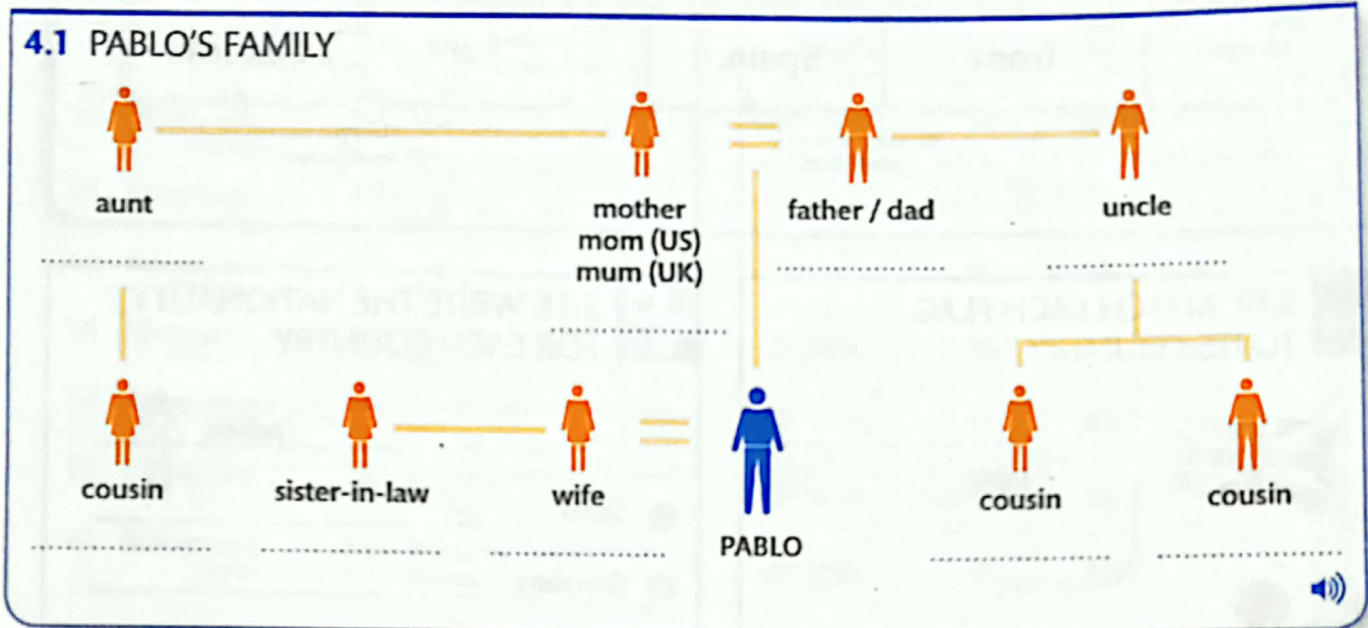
4.1 PABLO'S FAMILY

aunt
.................

mother
mom (US)
mum (UK)
.................

father / dad
.................

uncle
.................

cousin
.................

sister-in-law
.................

wife
.................

PABLO

cousin
.................

cousin
.................